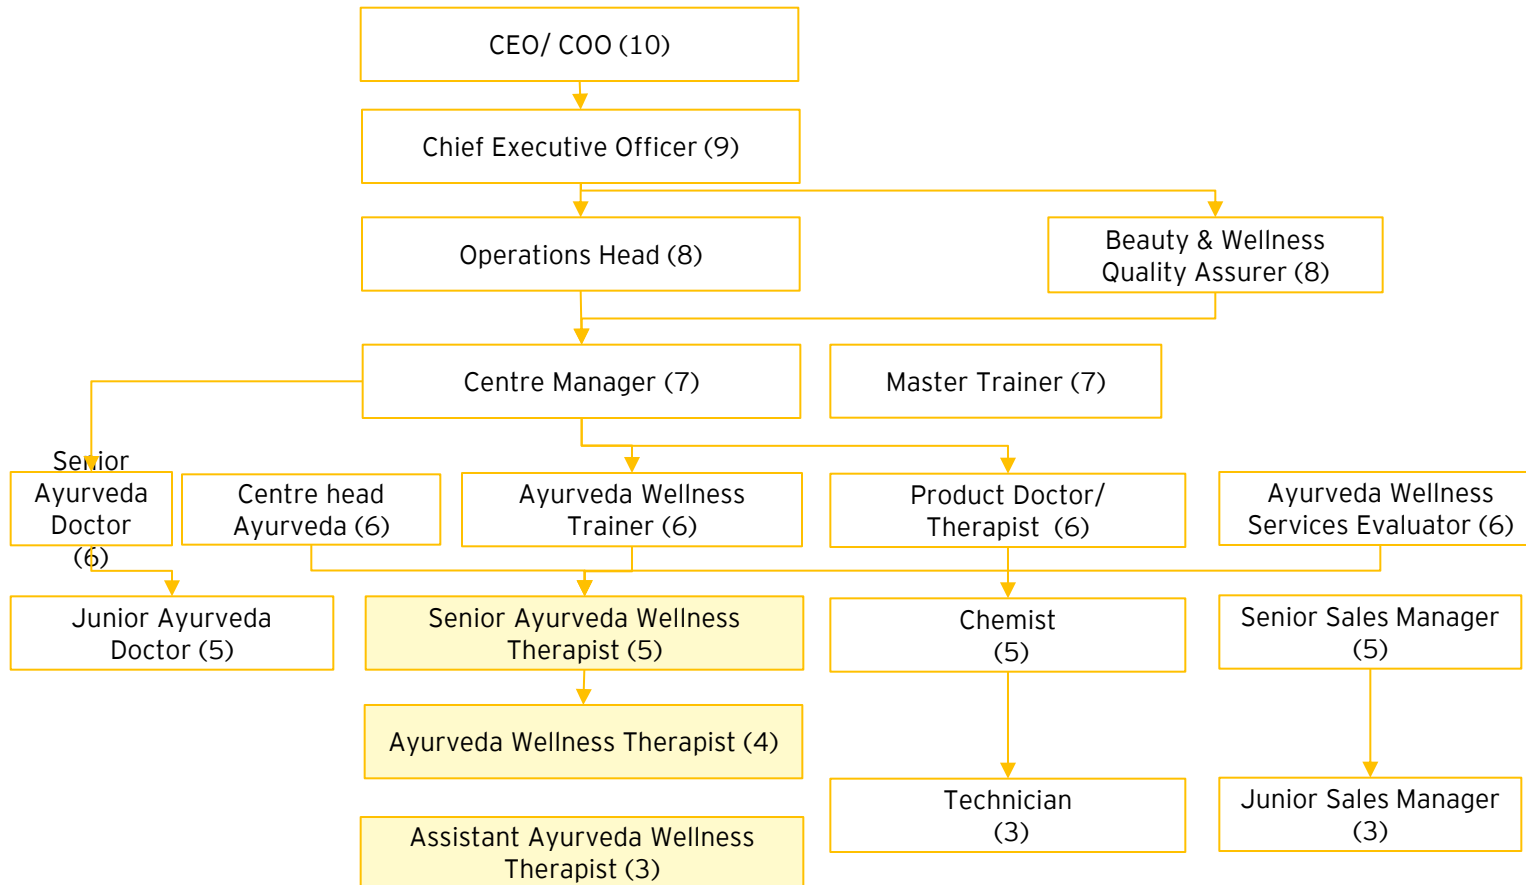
CEO/ COO (10)

Chief Executive Officer (9)

Operations Head (8)

Beauty & Wellness Quality Assurer (8)

Centre Manager (7)

Master Trainer (7)

Senior Ayurveda Doctor (6)

Centre head Ayurveda (6)

Ayurveda Wellness Trainer (6)

Product Doctor/ Therapist (6)

Ayurveda Wellness Services Evaluator (6)

Junior Ayurveda Doctor (5)

Senior Ayurveda Wellness Therapist (5)

Chemist (5)

Senior Sales Manager (5)

Ayurveda Wellness Therapist (4)

Technician (3)

Junior Sales Manager (3)

Assistant Ayurveda Wellness Therapist (3)